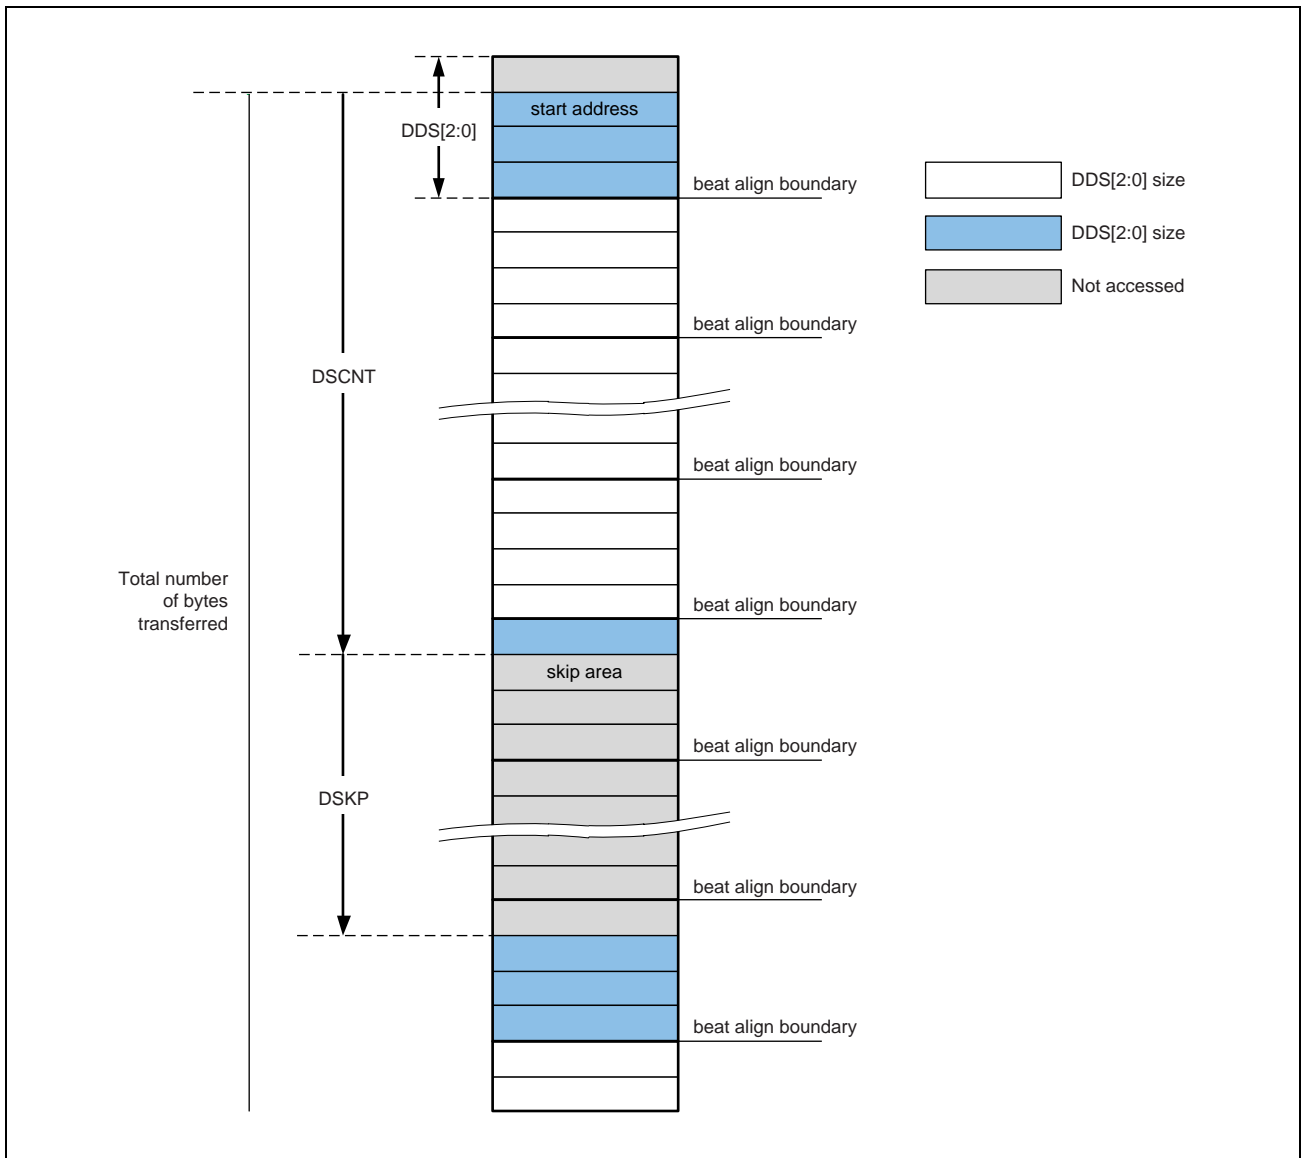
DDS[2:0]

start address

beat align boundary

DDS[2:0] size

DDS[2:0] size

Not accessed

beat align boundary

DSCNT

beat align boundary

Total number of bytes transferred

beat align boundary

skip area

beat align boundary

DSKP

beat align boundary

beat align boundary